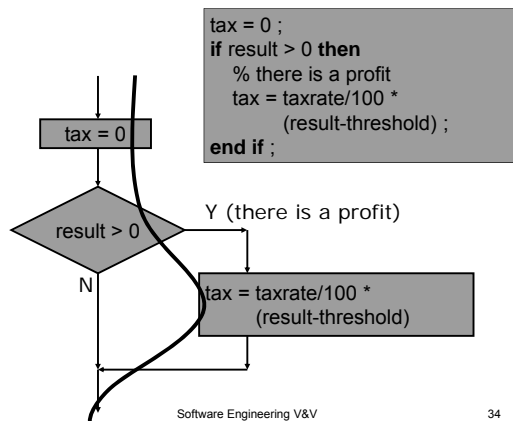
tax = 0 ;
if result > 0 then
% there is a profit
tax = taxrate/100 * (result-threshold) ;
end if ;

tax = 0

result > 0

Y (there is a profit)

N

tax = taxrate/100 * (result-threshold)

Software Engineering V&V

34